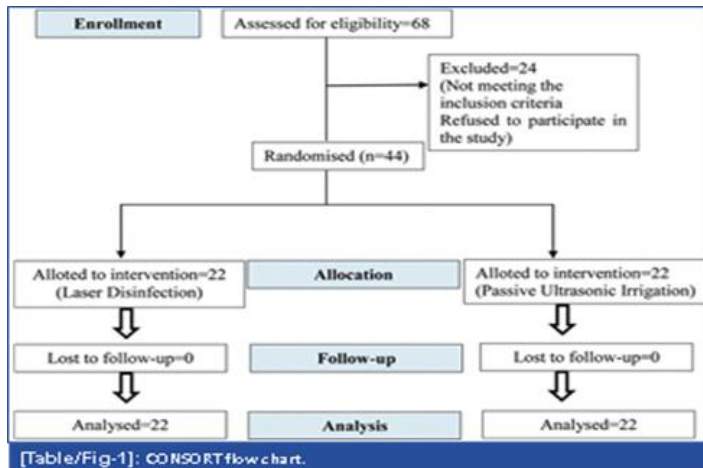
Enrollment

Assessed for eligibility=68

Excluded=24
(Not meeting the inclusion criteria
Refused to participate in the study)

Randomised (n=44)

Alloted to intervention=22
(Laser Disinfection)

Allocation

Alloted to intervention=22
(Passive Ultrasonic Irrigation)

Lost to follow-up=0

Follow-up

Lost to follow-up=0

Analysed=22

Analysis

Analysed=22

[Table/Fig-1]: CONSORT flow chart.